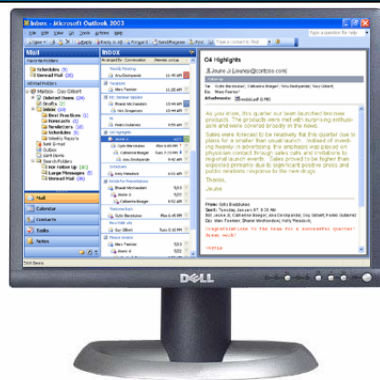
Inbox - Microsoft Outlook 2003

File Edit View Go Tools Actions Help

Type a question for help

Mail

Inbox

Q4 Highlights

Joure J Lourou (j@contoso.com)

As you know, this quarter we have launched two new products. The products were met with surprising enthusiasm and were covered broadly in the News.

Sales were forecast to be relatively flat this quarter due in part to a weaker than usual launch.

Thanks,

Joure

Mail

Calendar

Contacts

Tasks

Notes

DELL